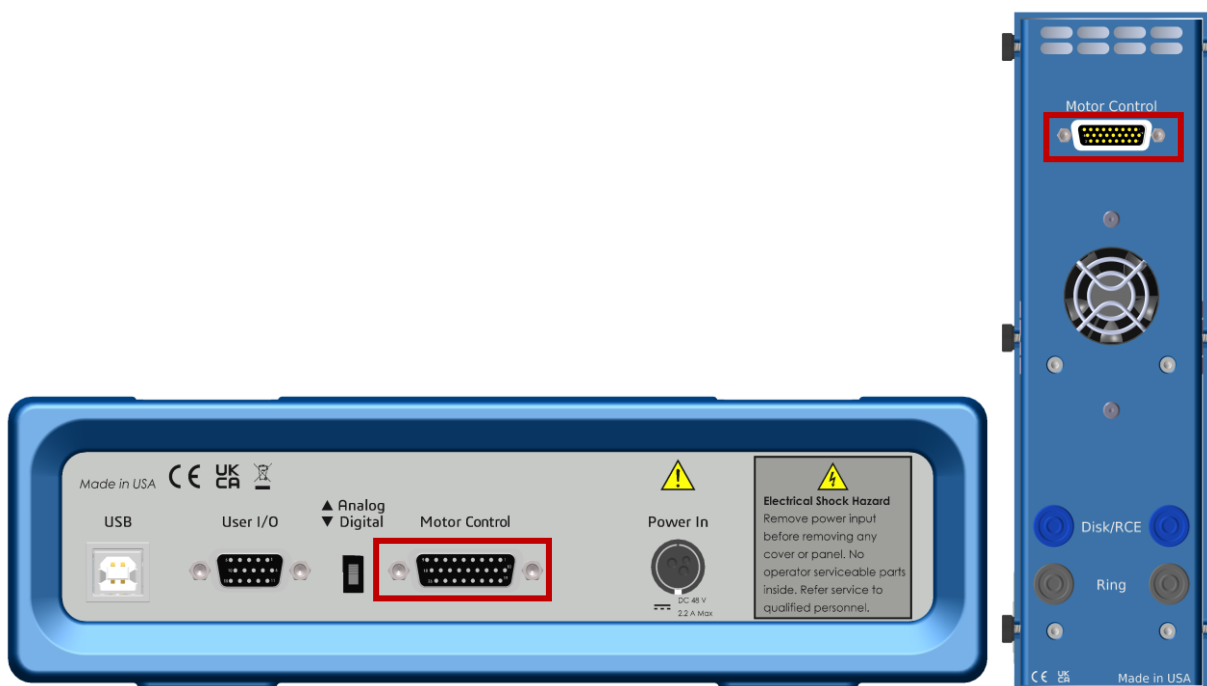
Made in USA CE UK CA

USB

User I/O

▲ Analog
▼ Digital

Motor Control

Power In

DC 48 V
2.2 A Max

Electrical Shock Hazard
Remove power input before removing any cover or panel. No operator serviceable parts inside. Refer service to qualified personnel.

Motor Control

Disk/RCE

Ring

CE UK CA

Made in USA